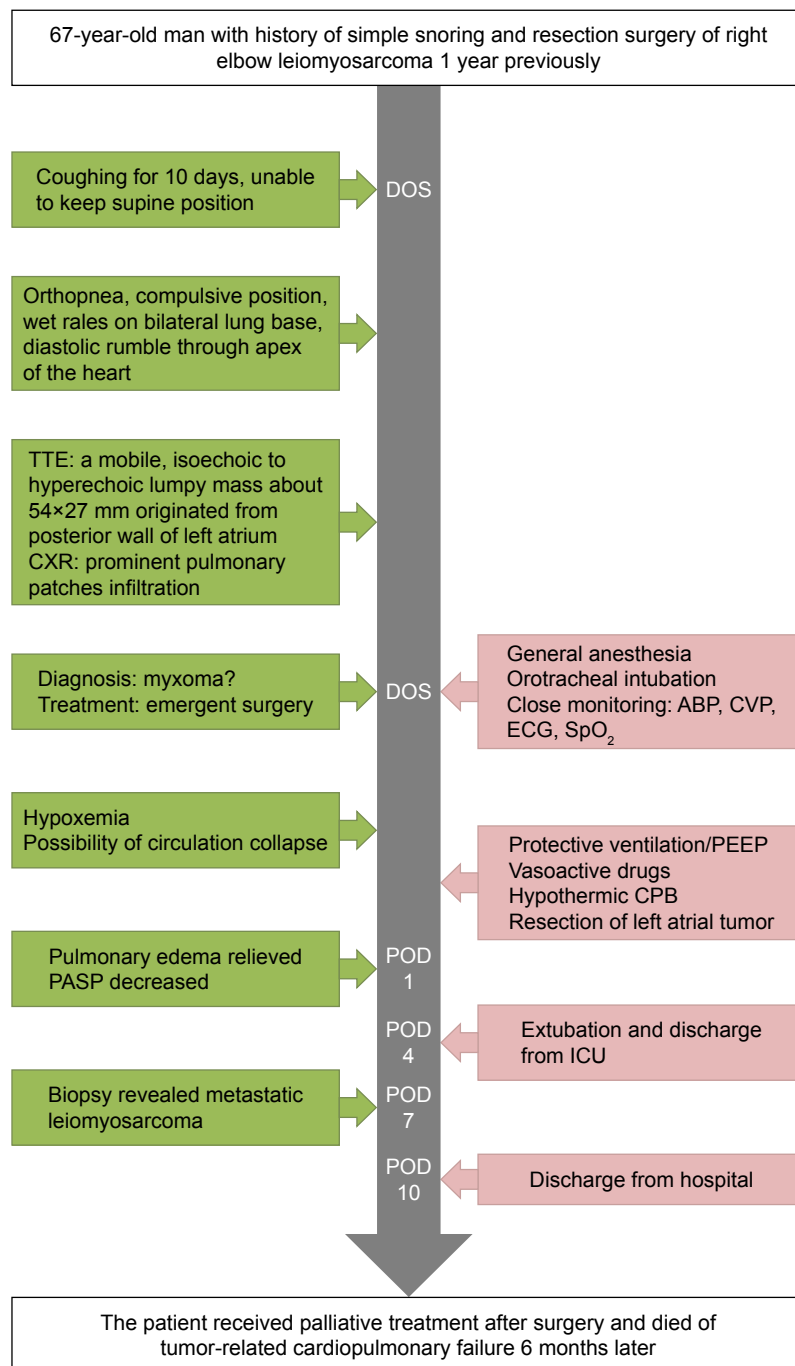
67-year-old man with history of simple snoring and resection surgery of right elbow leiomyosarcoma 1 year previously

Coughing for 10 days, unable to keep supine position

DOS

Orthopnea, compulsive position, wet rales on bilateral lung base, diastolic rumble through apex of the heart

TTE: a mobile, isoechoic to hyperechoic lumpy mass about 54×27 mm originated from posterior wall of left atrium
CXR: prominent pulmonary patches infiltration

Diagnosis: myxoma?
Treatment: emergent surgery

DOS

General anesthesia
Orotracheal intubation
Close monitoring: ABP, CVP, ECG, $SpO_2$

Hypoxemia
Possibility of circulation collapse

Protective ventilation/PEEP
Vasoactive drugs
Hypothermic CPB
Resection of left atrial tumor

Pulmonary edema relieved
PASP decreased

POD 1

POD 4

Extubation and discharge from ICU

Biopsy revealed metastatic leiomyosarcoma

POD 7

POD 10

Discharge from hospital

The patient received palliative treatment after surgery and died of tumor-related cardiopulmonary failure 6 months later